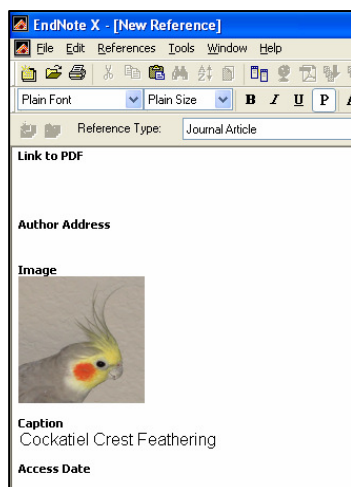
EndNote X - [New Reference]

File Edit References Tools Window Help

Plain Font Plain Size B I U P

Reference Type: Journal Article

Link to PDF

Author Address

Image

Caption
Cockatiel Crest Feathering

Access Date